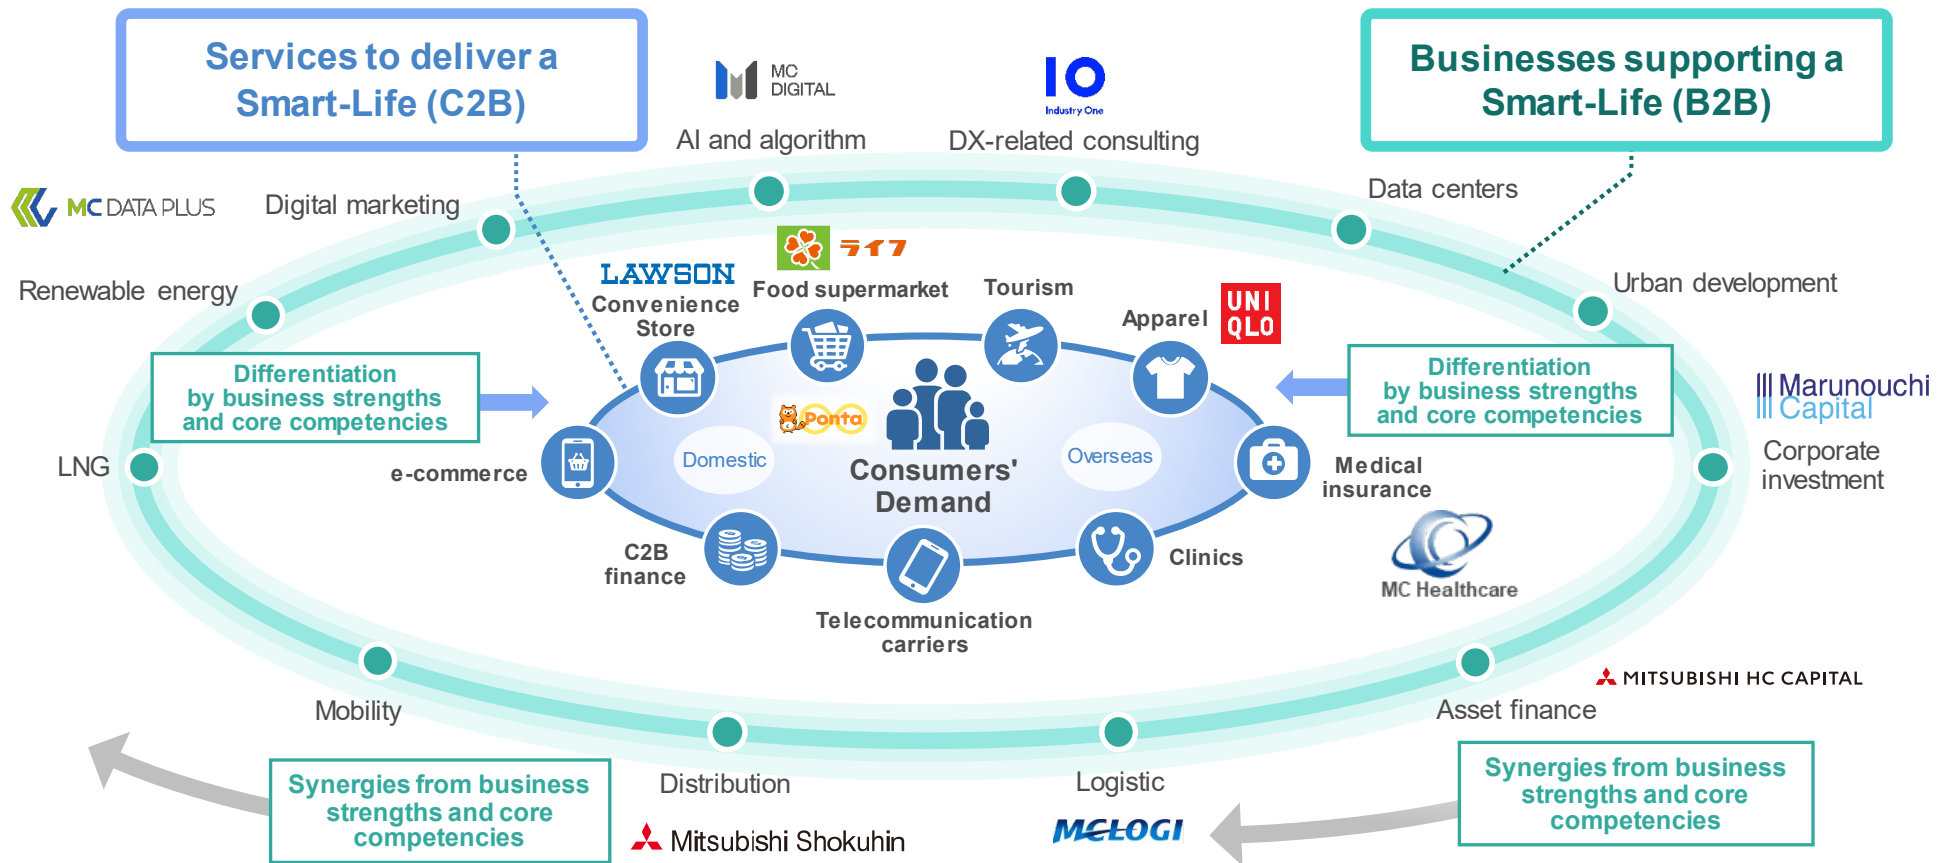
Services to deliver a Smart-Life (C2B)

MC DIGITAL
AI and algorithm

IO
Industry One
DX-related consulting

Businesses supporting a Smart-Life (B2B)

MC DATA PLUS
Digital marketing

Data centers

LAWSON
Convenience Store

ライフ
Food supermarket

Tourism

Urban development

Renewable energy

Apparel

UNI QLO

Differentiation by business strengths and core competencies

Ponta

Differentiation by business strengths and core competencies

Marunouchi Capital

Corporate investment

LNG

e-commerce

Domestic

Consumers' Demand

Overseas

Medical insurance

C2B finance

Clinics

MC Healthcare

Telecommunication carriers

MITSUBISHI HC CAPITAL

Mobility

Asset finance

Distribution

Logistic

Synergies from business strengths and core competencies

Synergies from business strengths and core competencies

Mitsubishi Shokuhin

MCLOGI